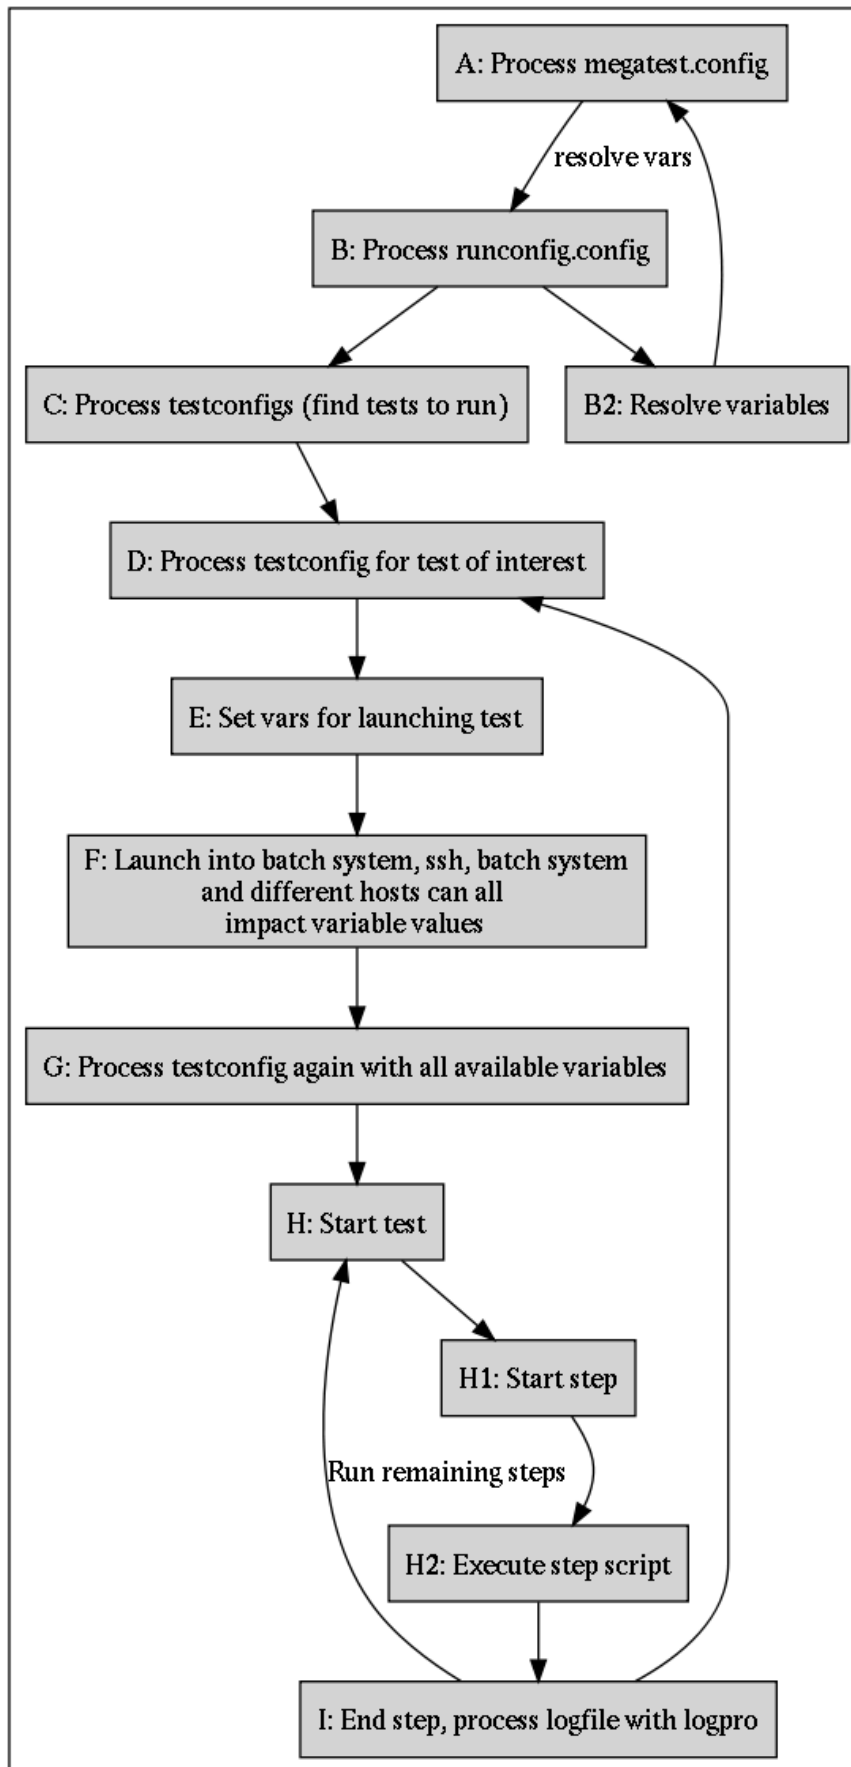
A: Process megatest.config

resolve vars

B: Process runconfig.config

C: Process testconfigs (find tests to run)

B2: Resolve variables

D: Process testconfig for test of interest

E: Set vars for launching test

F: Launch into batch system, ssh, batch system and different hosts can all impact variable values

G: Process testconfig again with all available variables

H: Start test

H1: Start step

Run remaining steps

H2: Execute step script

I: End step, process logfile with logpro